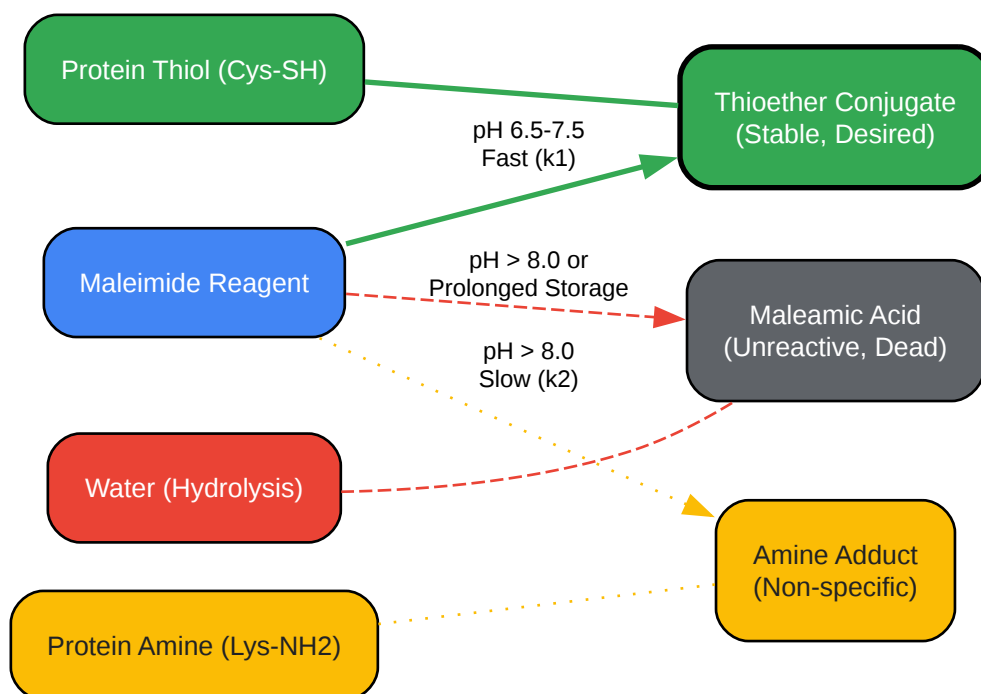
Protein Thiol (Cys-SH)

Thioether Conjugate
(Stable, Desired)

pH 6.5-7.5
Fast (k1)

Maleimide Reagent

pH > 8.0 or
Prolonged Storage

Maleamic Acid
(Unreactive, Dead)

pH > 8.0
Slow (k2)

Water (Hydrolysis)

Amine Adduct
(Non-specific)

Protein Amine (Lys-NH2)